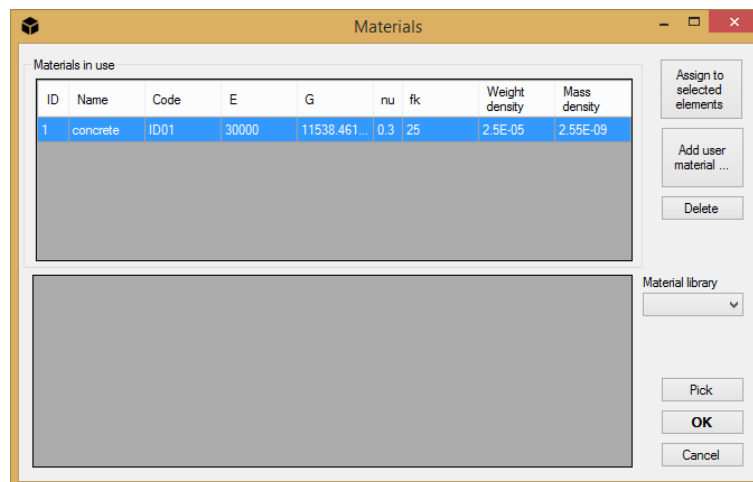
Materials

Materials in use

| ID | Name | Code | E | G | nu | fk | Weight density | Mass density |
|---|---|---|---|---|---|---|---|---|
| 1 | concrete | ID01 | 30000 | 11538.461... | 0.3 | 25 | 2.5E-05 | 2.55E-09 |

Assign to selected elements

Add user material ...

Delete

Material library

Pick

OK

Cancel